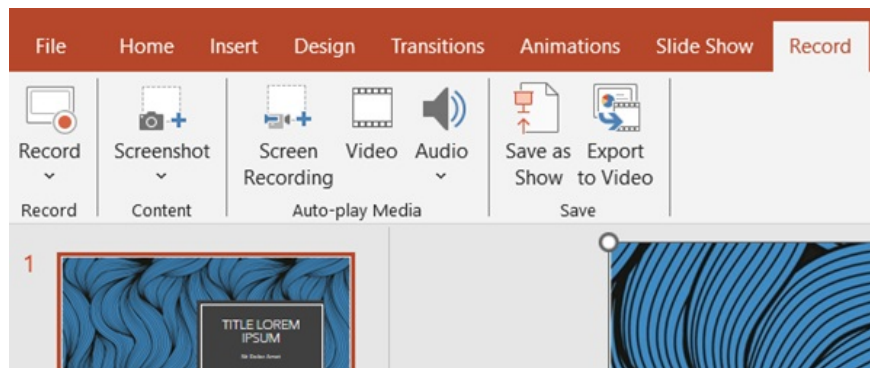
File Home Insert Design Transitions Animations Slide Show Record

Record
Record

Screenshot
Content

Screen Recording Video Audio
Auto-play Media

Save as Show Export to Video
Save

1

TITLE LOREM IPSUM
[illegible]